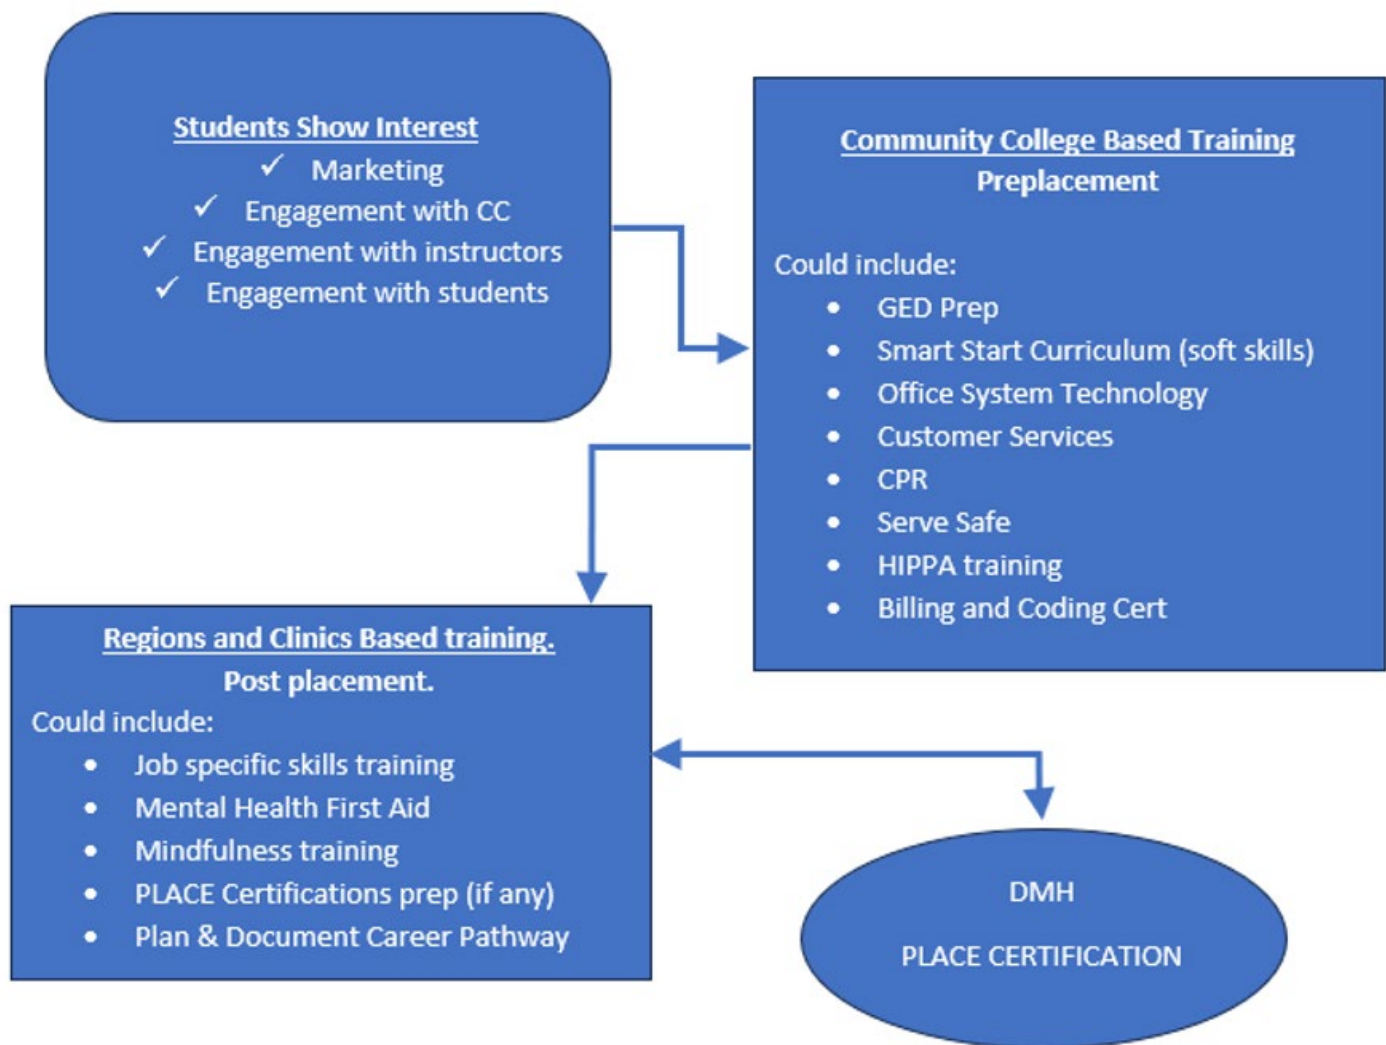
Students Show Interest

✓ Marketing
✓ Engagement with CC
✓ Engagement with instructors
✓ Engagement with students

Community College Based Training

Preplacement

Could include:

- GED Prep
- Smart Start Curriculum (soft skills)
- Office System Technology
- Customer Services
- CPR
- Serve Safe
- HIPPA training
- Billing and Coding Cert

Regions and Clinics Based training.

Post placement.

Could include:

- Job specific skills training
- Mental Health First Aid
- Mindfulness training
- PLACE Certifications prep (if any)
- Plan & Document Career Pathway

DMH

PLACE CERTIFICATION